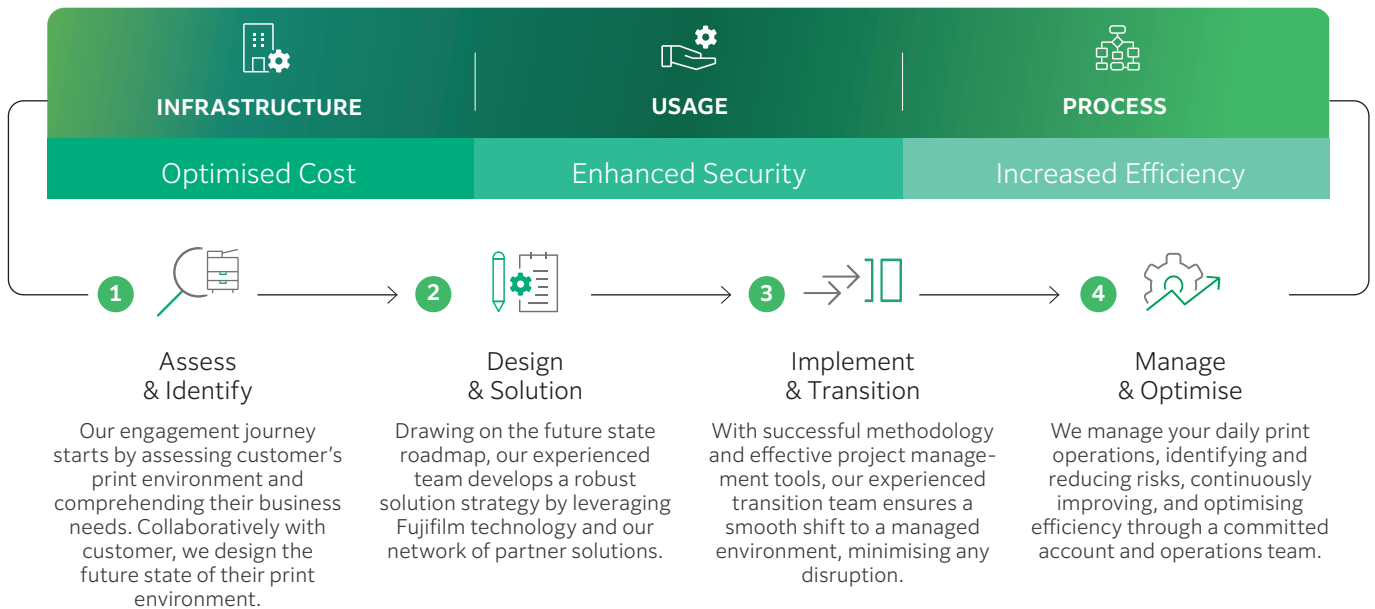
INFRASTRUCTURE

USAGE

PROCESS

Optimised Cost

Enhanced Security

Increased Efficiency

1

Assess & Identify

Our engagement journey starts by assessing customer's print environment and comprehending their business needs. Collaboratively with customer, we design the future state of their print environment.

2

Design & Solution

Drawing on the future state roadmap, our experienced team develops a robust solution strategy by leveraging Fujifilm technology and our network of partner solutions.

3

Implement & Transition

With successful methodology and effective project management tools, our experienced transition team ensures a smooth shift to a managed environment, minimising any disruption.

4

Manage & Optimise

We manage your daily print operations, identifying and reducing risks, continuously improving, and optimising efficiency through a committed account and operations team.